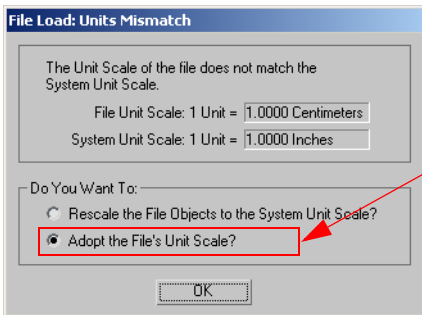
File Load: Units Mismatch

The Unit Scale of the file does not match the System Unit Scale.

File Unit Scale: 1 Unit = 1.0000 Centimeters

System Unit Scale: 1 Unit = 1.0000 Inches

Do You Want To:

Rescale the File Objects to the System Unit Scale?

Adopt the File's Unit Scale?

OK